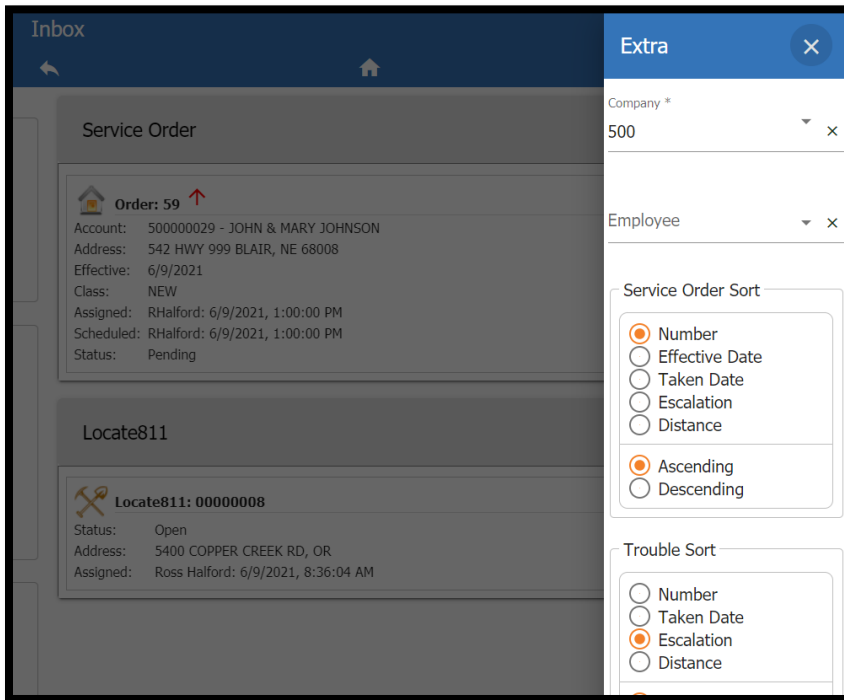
Inbox

Service Order

Order: 59
Account: 500000029 - JOHN & MARY JOHNSON
Address: 542 HWY 999 BLAIR, NE 68008
Effective: 6/9/2021
Class: NEW
Assigned: RHalford: 6/9/2021, 1:00:00 PM
Scheduled: RHalford: 6/9/2021, 1:00:00 PM
Status: Pending

Locate811

Locate811: 00000008
Status: Open
Address: 5400 COPPER CREEK RD, OR
Assigned: Ross Halford: 6/9/2021, 8:36:04 AM

Extra

Company *
500

Employee

Service Order Sort
Number
Effective Date
Taken Date
Escalation
Distance

Ascending
Descending

Trouble Sort
Number
Taken Date
Escalation
Distance